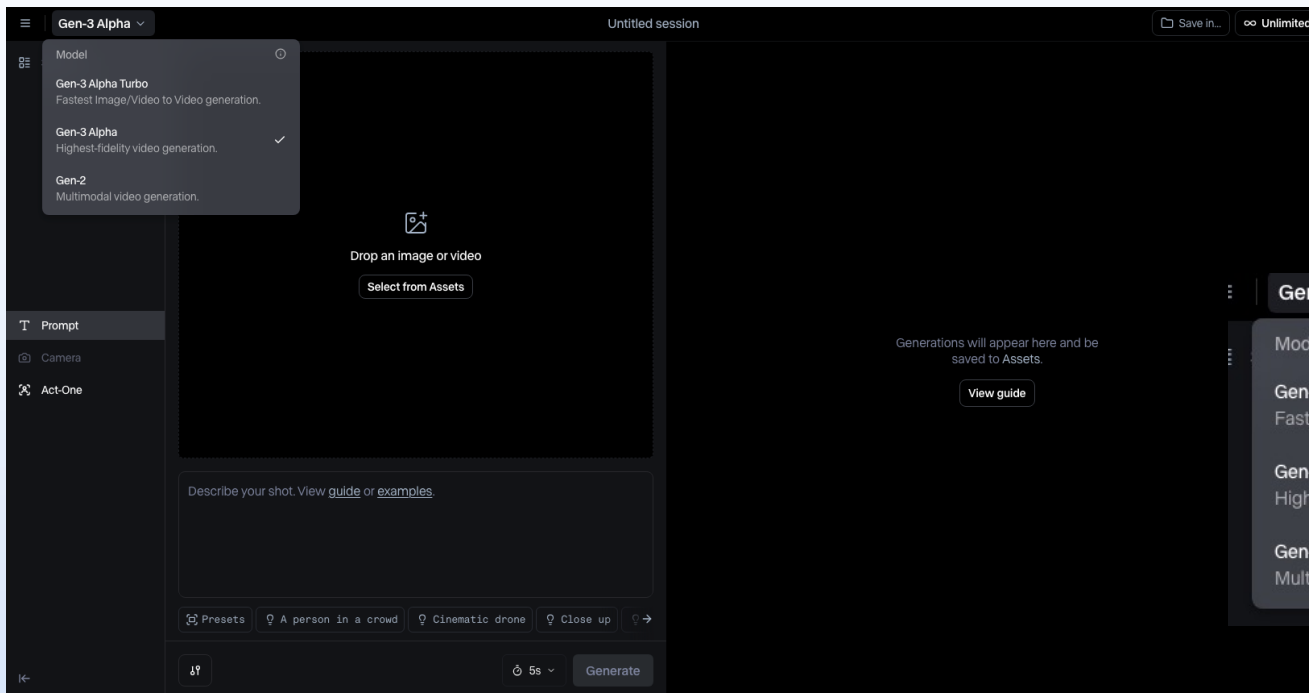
Gen-3 Alpha

Untitled session

Save in...

∞ Unlimited

Model

Gen-3 Alpha Turbo
Fastest Image/Video to Video generation.

Gen-3 Alpha
Highest-fidelity video generation.

Gen-2
Multimodal video generation.

Drop an image or video

Select from Assets

Prompt

Camera

Act-One

Describe your shot. View guide or examples.

Presets

A person in a crowd

Cinematic drone

Close up

5s

Generate

Generations will appear here and be saved to Assets.

View guide

Ger

Mod

Gen
Fast

Gen
High

Gen
Mult